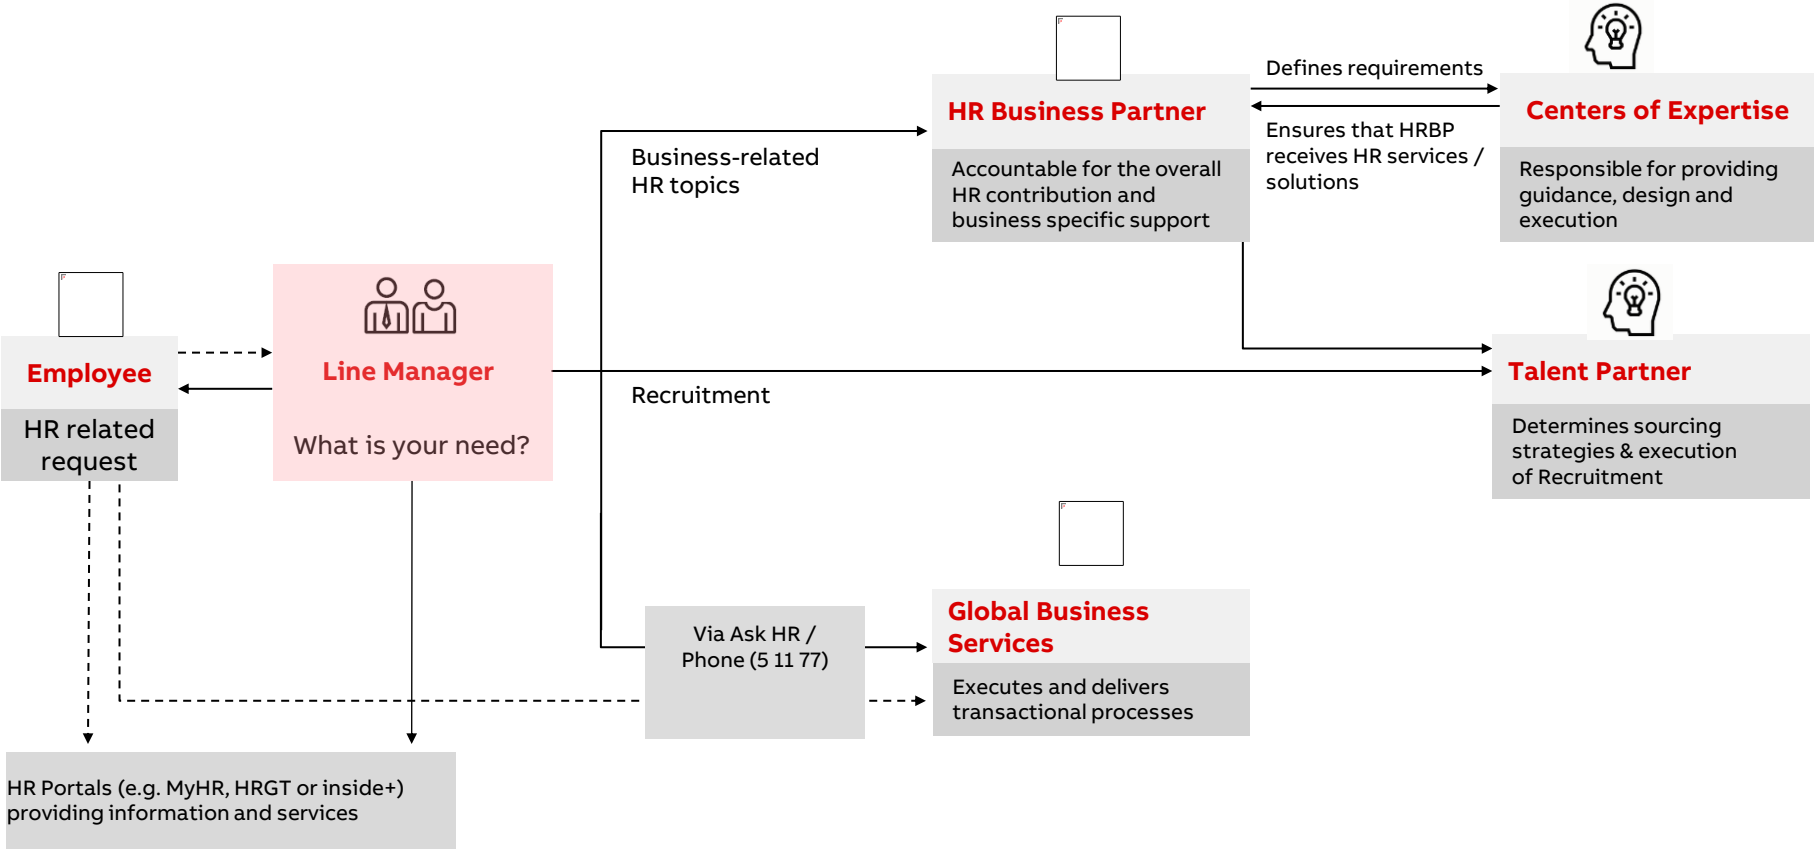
Employee

HR related request

Line Manager

What is your need?

Business-related HR topics

HR Business Partner

Accountable for the overall HR contribution and business specific support

Defines requirements

Ensures that HRBP receives HR services / solutions

Centers of Expertise

Responsible for providing guidance, design and execution

Recruitment

Talent Partner

Determines sourcing strategies & execution of Recruitment

Via Ask HR / Phone (5 11 77)

Global Business Services

Executes and delivers transactional processes

HR Portals (e.g. MyHR, HRGT or inside+) providing information and services